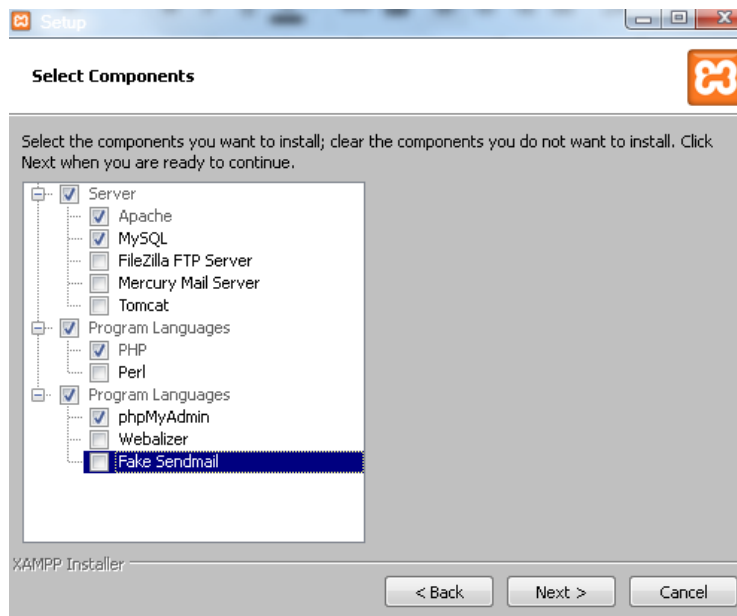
Setup

Select Components

Select the components you want to install; clear the components you do not want to install. Click Next when you are ready to continue.

Server
Apache
MySQL
FileZilla FTP Server
Mercury Mail Server
Tomcat
Program Languages
PHP
Perl
Program Languages
phpMyAdmin
Webalizer
Fake Sendmail

XAMPP Installer

< Back
Next >
Cancel